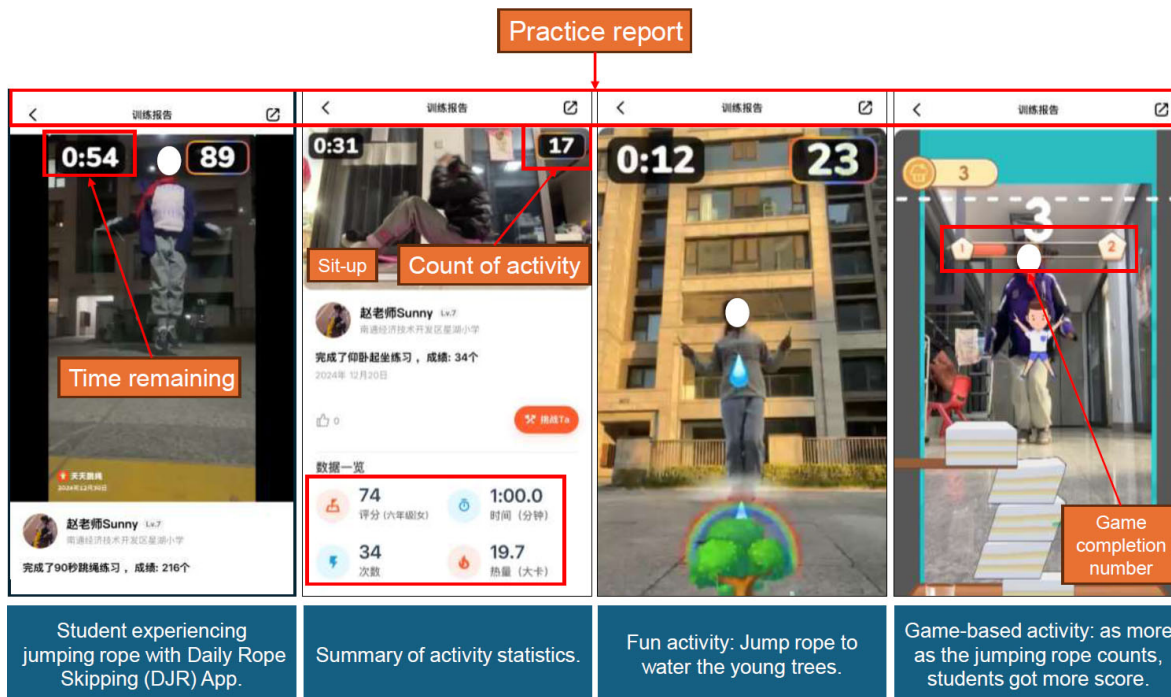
Practice report

训练报告

0:54 89

Time remaining

天天跳绳
2024年12月20日

赵老师Sunny Lv.7
南通经济技术开发区星湖小学

完成了90秒跳绳练习，成绩：216个

Student experiencing jumping rope with Daily Rope Skipping (DJR) App.

训练报告

0:31 17

Sit-up

Count of activity

赵老师Sunny Lv.7
南通经济技术开发区星湖小学

完成了仰卧起坐练习，成绩：34个
2024年12月20日

0

挑战Ta

数据一览

| 74 评分（六年级(女） | 1:00.0 时间（分钟） |
|---|---|
| 34 次数 | 19.7 热量（大卡） |

Summary of activity statistics.

训练报告

0:12 23

Fun activity: Jump rope to water the young trees.

训练报告

3

3

1 2

Game completion number

Game-based activity: as more as the jumping rope counts, students got more score.